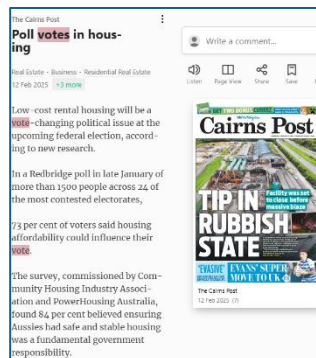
The Cairns Post

Poll votes in housing

Real Estate - Business - Residential Real Estate
12 Feb 2025 +3 more

Low-cost rental housing will be a vote-changing political issue at the upcoming federal election, according to new research.

In a Redbridge poll in late January of more than 1500 people across 24 of the most contested electorates,

73 per cent of voters said housing affordability could influence their vote.

The survey, commissioned by Community Housing Industry Association and PowerHousing Australia, found 84 per cent believed ensuring Aussies had safe and stable housing was a fundamental government responsibility.

Write a comment...

Listen Page View Share Save

Cairns Post

TIP IN RUBBISH STATE

Facility was set to close before massive blaze

'EVASIVE' EVANS' SUPER MOVE TO UK

The Cairns Post
12 Feb 2025 (7)